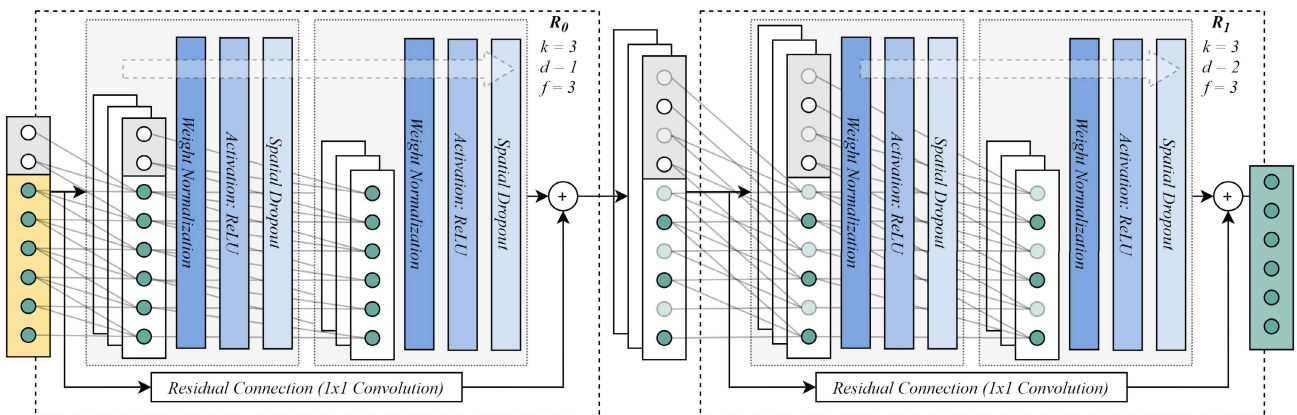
$R_0$
k = 3
d = 1
f = 3

Weight Normalization
Activation: ReLU
Spatial Dropout
Weight Normalization
Activation: ReLU
Spatial Dropout

+

Residual Connection (1x1 Convolution)

$R_1$
k = 3
d = 2
f = 3

Weight Normalization
Activation: ReLU
Spatial Dropout
Weight Normalization
Activation: ReLU
Spatial Dropout

+

Residual Connection (1x1 Convolution)